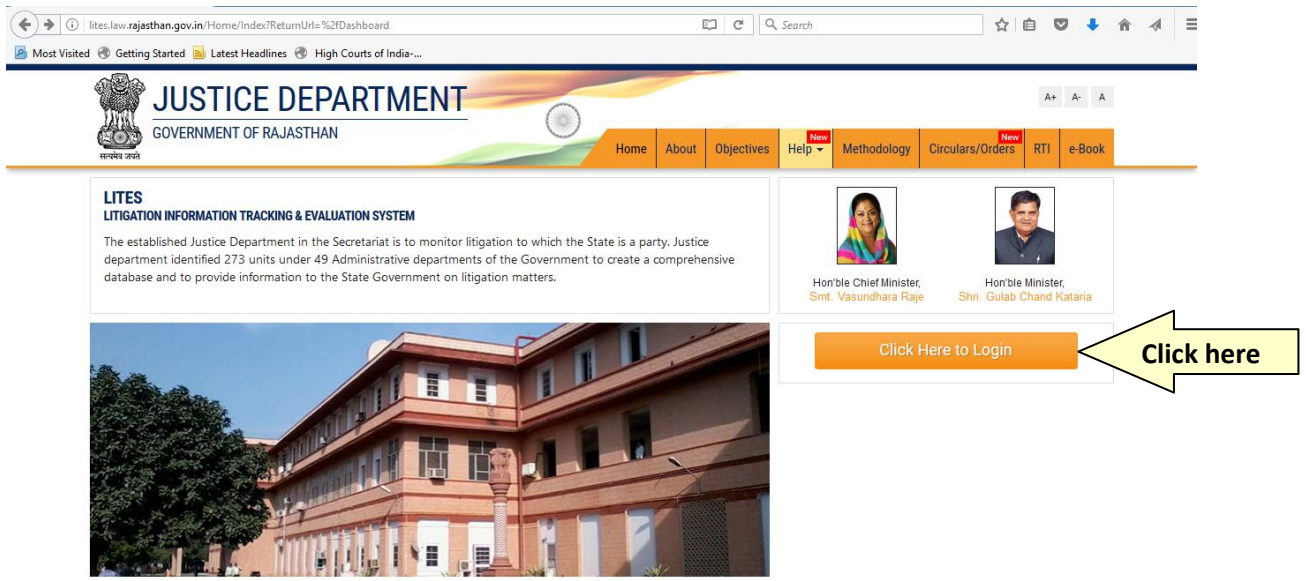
lites.law.rajasthan.gov.in/Home/Index?ReturnUrl=%2fDashboard

Search

Most Visited Getting Started Latest Headlines High Courts of India-...

JUSTICE DEPARTMENT
GOVERNMENT OF RAJASTHAN
सत्यमेव जयते

A+ A- A

Home About Objectives New Help Methodology New Circulars/Orders RTI e-Book

LITES
LITIGATION INFORMATION TRACKING & EVALUATION SYSTEM

The established Justice Department in the Secretariat is to monitor litigation to which the State is a party. Justice department identified 273 units under 49 Administrative departments of the Government to create a comprehensive database and to provide information to the State Government on litigation matters.

Hon'ble Chief Minister,
Smt. Vasundhara Raje

Hon'ble Minister,
Shri. Gulab Chand Kataria

Click Here to Login

Click here